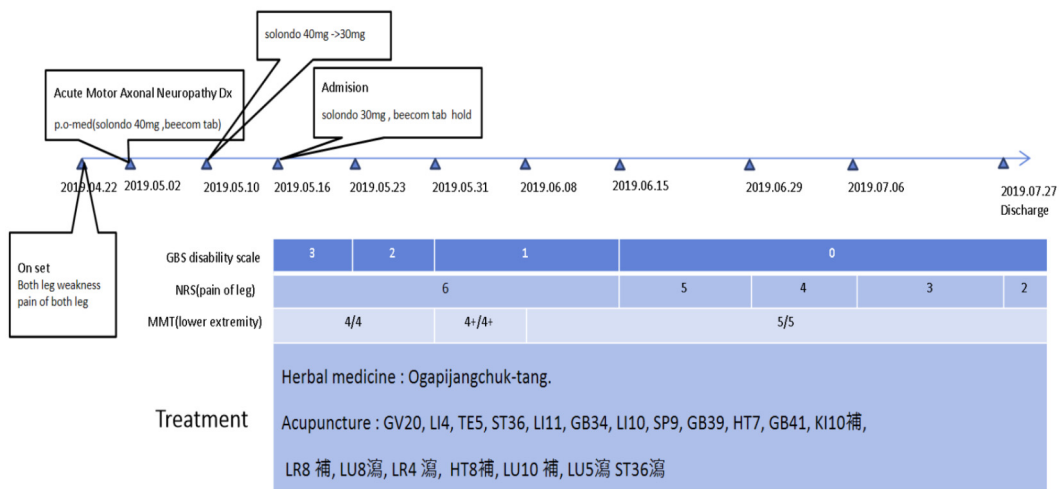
solondo 40mg ->30mg

Acute Motor Axonal Neuropathy Dx

p.o-med(solondo 40mg ,beecom tab)

Admision

solondo 30mg , beecom tab hold

2019.04.22 2019.05.02 2019.05.10 2019.05.16 2019.05.23 2019.05.31 2019.06.08 2019.06.15 2019.06.29 2019.07.06 2019.07.27 Discharge

On set
Both leg weakness
pain of both leg

| GBS disability scale | 3 | 2 | 1 | 0 |
|---|---|---|---|---|
| NRS(pain of leg) | 6 | 5 | 4 | 3 | 2 |
| MMT(lower extremity) | 4/4 | 4+/4+ | 5/5 |

Treatment

Herbal medicine : Ogapijangchuk-tang.

Acupuncture : GV20, LI4, TE5, ST36, LI11, GB34, LI10, SP9, GB39, HT7, GB41, KI10補,

LR8 補, LU8瀉, LR4 瀉, HT8補, LU10 補, LU5瀉 ST36瀉